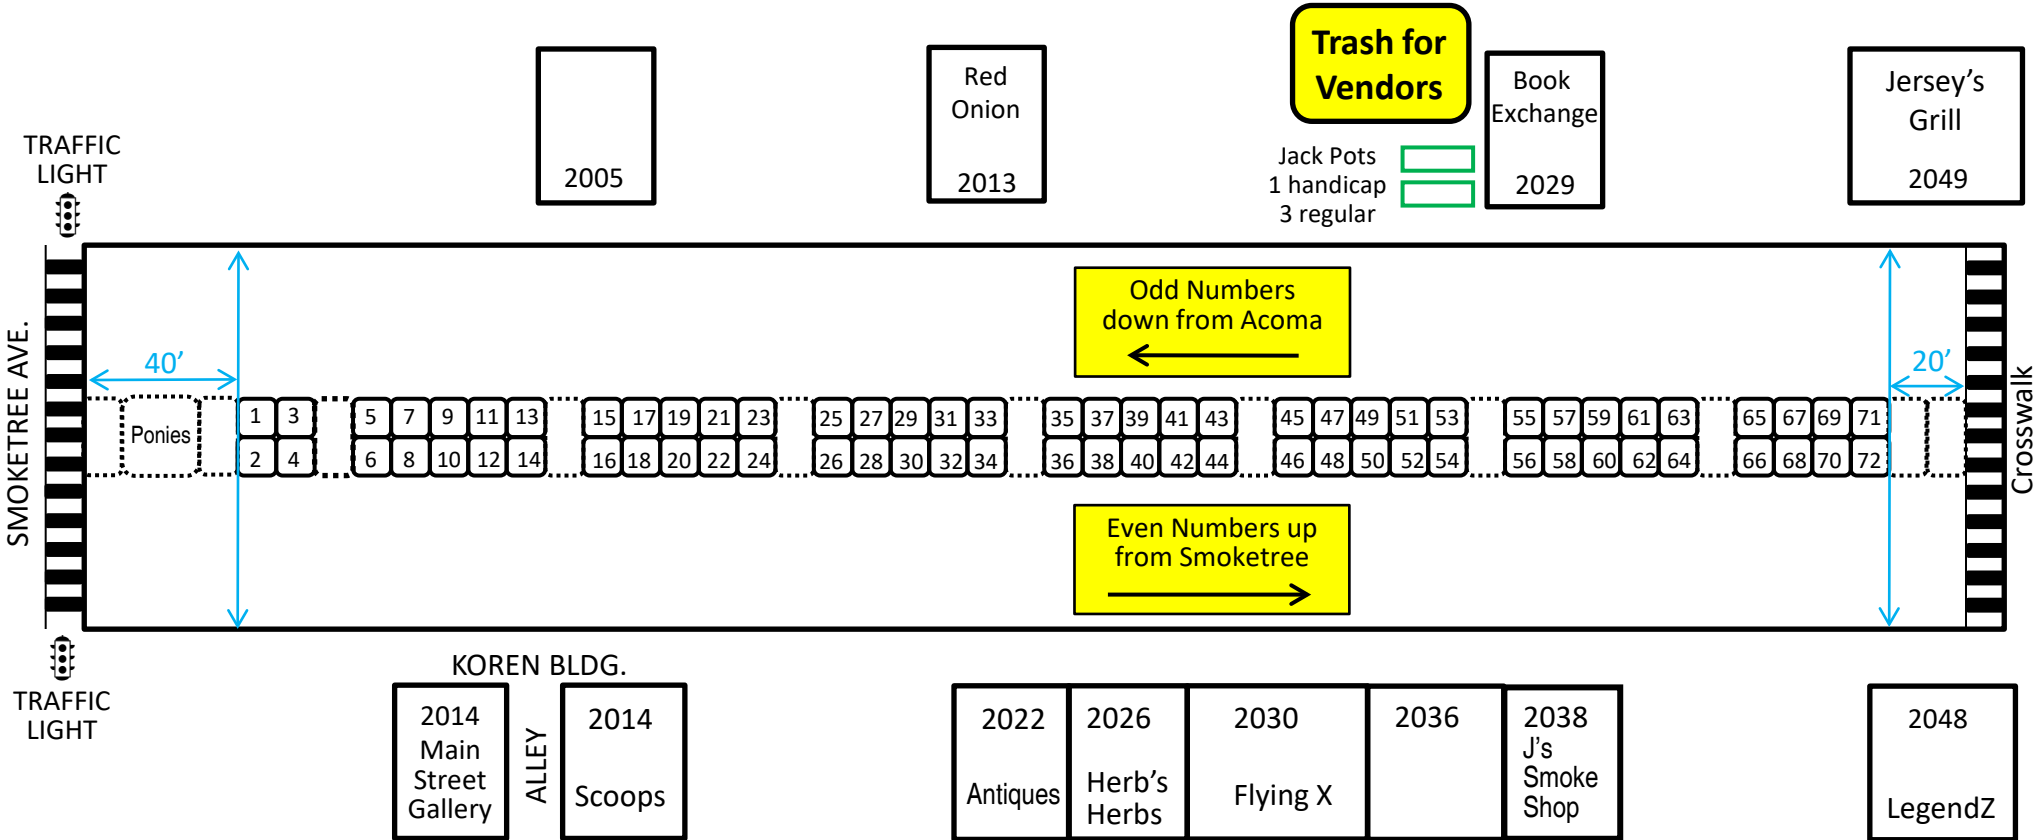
TRAFFIC LIGHT

2005

Red Onion

2013

Trash for Vendors

Jack Pots
1 handicap
3 regular

Book Exchange

2029

Jersey's Grill

2049

SMOKETREE AVE.

40'

Odd Numbers down from Acoma

20'

Crosswalk

Ponies

| 1 | 3 | 5 | 7 | 9 | 11 | 13 | 15 | 17 | 19 | 21 | 23 | 25 | 27 | 29 | 31 | 33 | 35 | 37 | 39 | 41 | 43 | 45 | 47 | 49 | 51 | 53 | 55 | 57 | 59 | 61 | 63 | 65 | 67 | 69 | 71 |
|---|---|---|---|---|---|---|---|---|---|---|---|---|---|---|---|---|---|---|---|---|---|---|---|---|---|---|---|---|---|---|---|---|---|---|---|
| 2 | 4 | 6 | 8 | 10 | 12 | 14 | 16 | 18 | 20 | 22 | 24 | 26 | 28 | 30 | 32 | 34 | 36 | 38 | 40 | 42 | 44 | 46 | 48 | 50 | 52 | 54 | 56 | 58 | 60 | 62 | 64 | 66 | 68 | 70 | 72 |

Even Numbers up from Smoketree

TRAFFIC LIGHT

KOREN BLDG.

2014 Main Street Gallery

ALLEY

2014

Scoops

2022

Antiques

2026

Herb's Herbs

2030

Flying X

2036

2038 J's Smoke Shop

2048

LegendZ